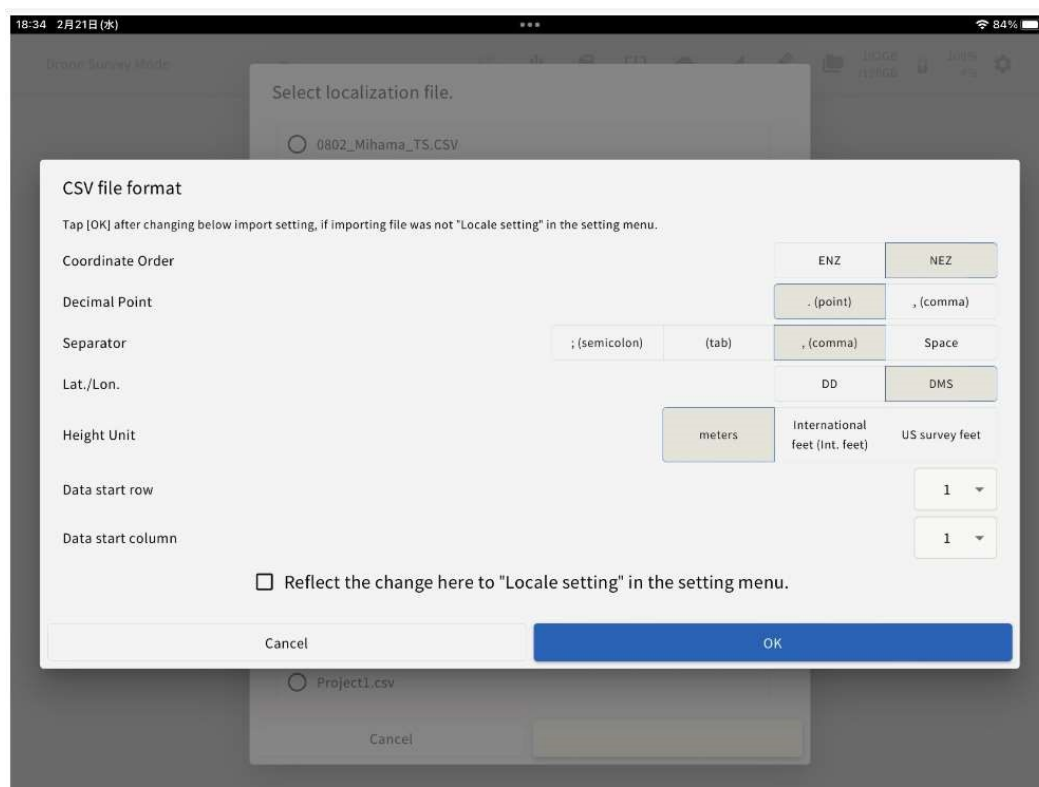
18:34 2月21日(水)

84%

Drone Survey Mode

Select localization file.

0802_Mihama_TS.CSV

CSV file format

Tap [OK] after changing below import setting, if importing file was not "Locale setting" in the setting menu.

Coordinate Order

ENZ

NEZ

Decimal Point

. (point)

, (comma)

Separator

; (semicolon)

(tab)

, (comma)

Space

Lat./Lon.

DD

DMS

Height Unit

meters

International feet (Int. feet)

US survey feet

Data start row

1

Data start column

1

Reflect the change here to "Locale setting" in the setting menu.

Cancel

OK

Project1.csv

Cancel